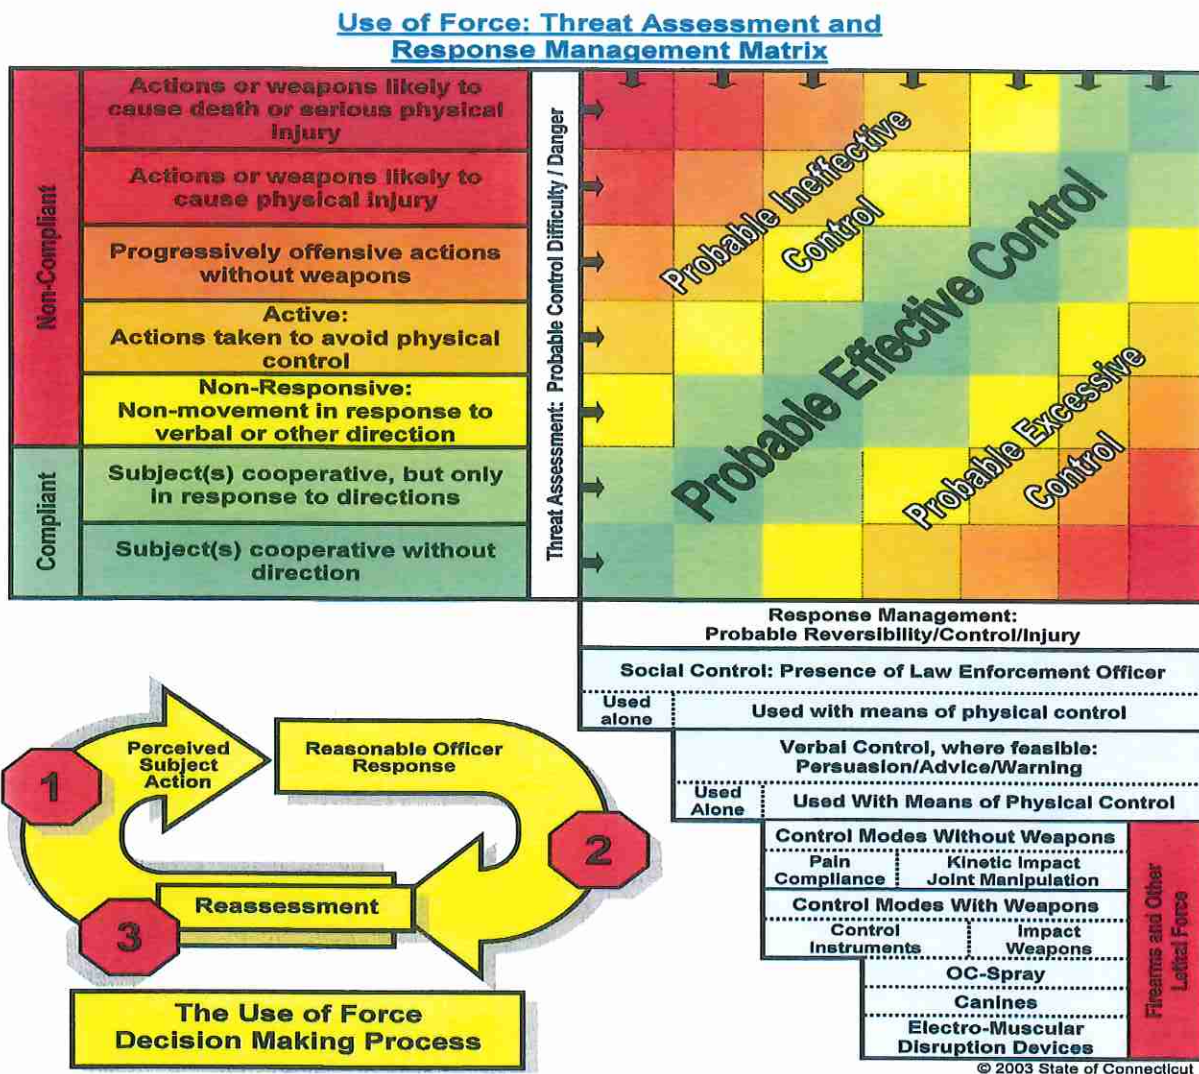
Use of Force: Threat Assessment and Response Management Matrix

Non-Compliant

Compliant

Actions or weapons likely to cause death or serious physical injury

Actions or weapons likely to cause physical injury

Progressively offensive actions without weapons

Active: Actions taken to avoid physical control

Non-Responsive: Non-movement in response to verbal or other direction

Subject(s) cooperative, but only in response to directions

Subject(s) cooperative without direction

Threat Assessment: Probable Control Difficulty / Danger

Probable Ineffective Control

Probable Effective Control

Probable Excessive Control

Response Management: Probable Reversibility/Control/Injury

Social Control: Presence of Law Enforcement Officer

Used alone

Used with means of physical control

Verbal Control, where feasible: Persuasion/Advice/Warning

Used Alone

Used With Means of Physical Control

Control Modes Without Weapons

Pain Compliance

Kinetic Impact Joint Manipulation

Control Modes With Weapons

Control Instruments

Impact Weapons

OC-Spray

Canines

Electro-Muscular Disruption Devices

Firearms and Other Lethal Force

1

Perceived Subject Action

Reasonable Officer Response

2

3

Reassessment

The Use of Force Decision Making Process

© 2003 State of Connecticut